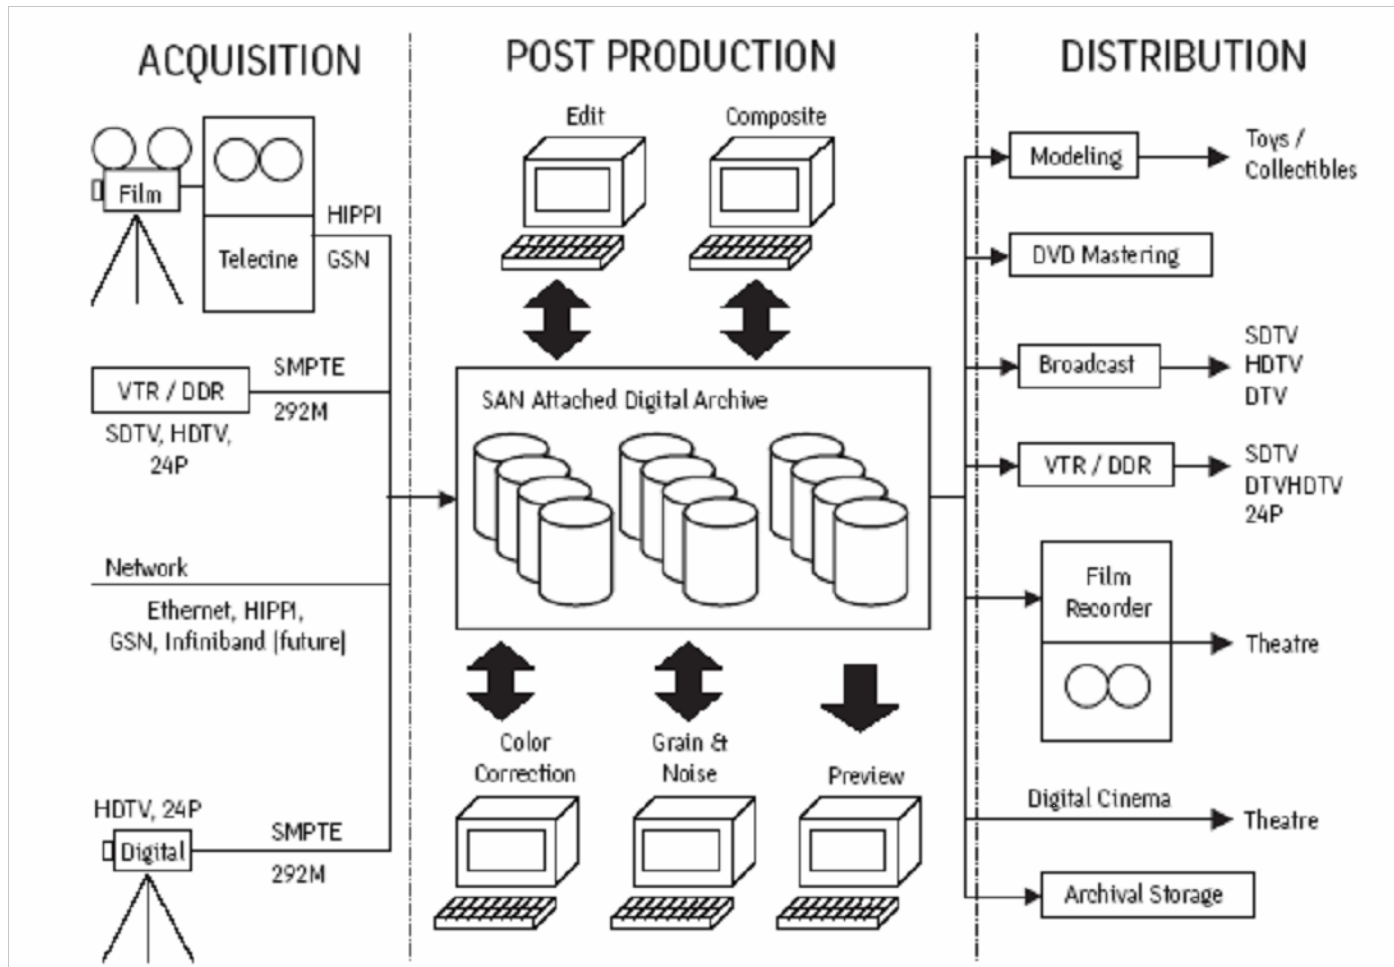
ACQUISITION

Film

Telecine

HIPPI

GSN

VTR / DDR

SMPTE

292M

SDTV, HDTV, 24P

Network

Ethernet, HIPPI, GSN, Infiniband (future)

HDTV, 24P

Digital

SMPTE

292M

POST PRODUCTION

Edit

Composite

SAN Attached Digital Archive

Color Correction

Grain & Noise

Preview

DISTRIBUTION

Modeling

Toys / Collectibles

DVD Mastering

Broadcast

SDTV
HDTV
DTV

VTR / DDR

SDTV
DTVHDTV
24P

Film Recorder

Theatre

Digital Cinema

Theatre

Archival Storage